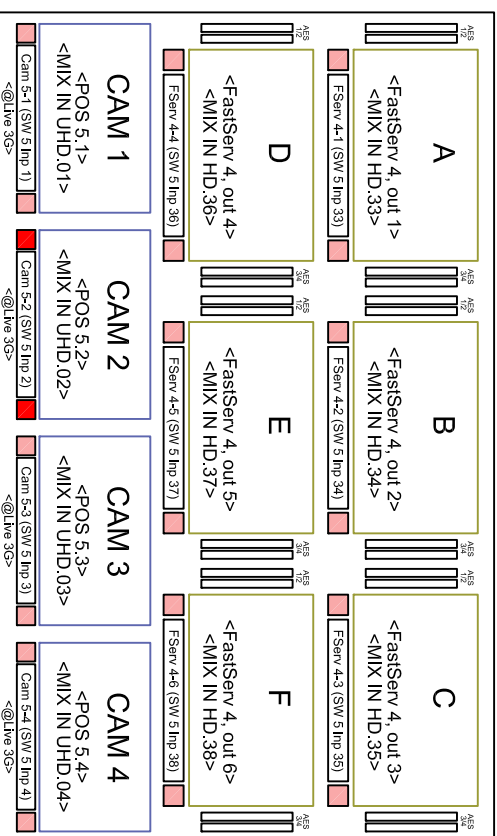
A
<FastServ 4, out 1>
<MIX IN HD.33>
FServ 4-1 (SW 5 Inp 33)
AES 1/2

B
<FastServ 4, out 2>
<MIX IN HD.34>
FServ 4-2 (SW 5 Inp 34)
AES 3/4
AES 1/2

C
<FastServ 4, out 3>
<MIX IN HD.35>
FServ 4-3 (SW 5 Inp 35)
AES 3/4
AES 1/2
AES 3/4

D
<FastServ 4, out 4>
<MIX IN HD.36>
FServ 4-4 (SW 5 Inp 36)
AES 1/2

E
<FastServ 4, out 5>
<MIX IN HD.37>
FServ 4-5 (SW 5 Inp 37)
AES 3/4
AES 1/2

F
<FastServ 4, out 6>
<MIX IN HD.38>
FServ 4-6 (SW 5 Inp 38)
AES 3/4
AES 1/2
AES 3/4

CAM 1
<POS 5.1>
<MIX IN UHD.01>
Cam 5-1 (SW 5 Inp 1)
<@Live 3G>

CAM 2
<POS 5.2>
<MIX IN UHD.02>
Cam 5-2 (SW 5 Inp 2)
<@Live 3G>

CAM 3
<POS 5.3>
<MIX IN UHD.03>
Cam 5-3 (SW 5 Inp 3)
<@Live 3G>

CAM 4
<POS 5.4>
<MIX IN UHD.04>
Cam 5-4 (SW 5 Inp 4)
<@Live 3G>